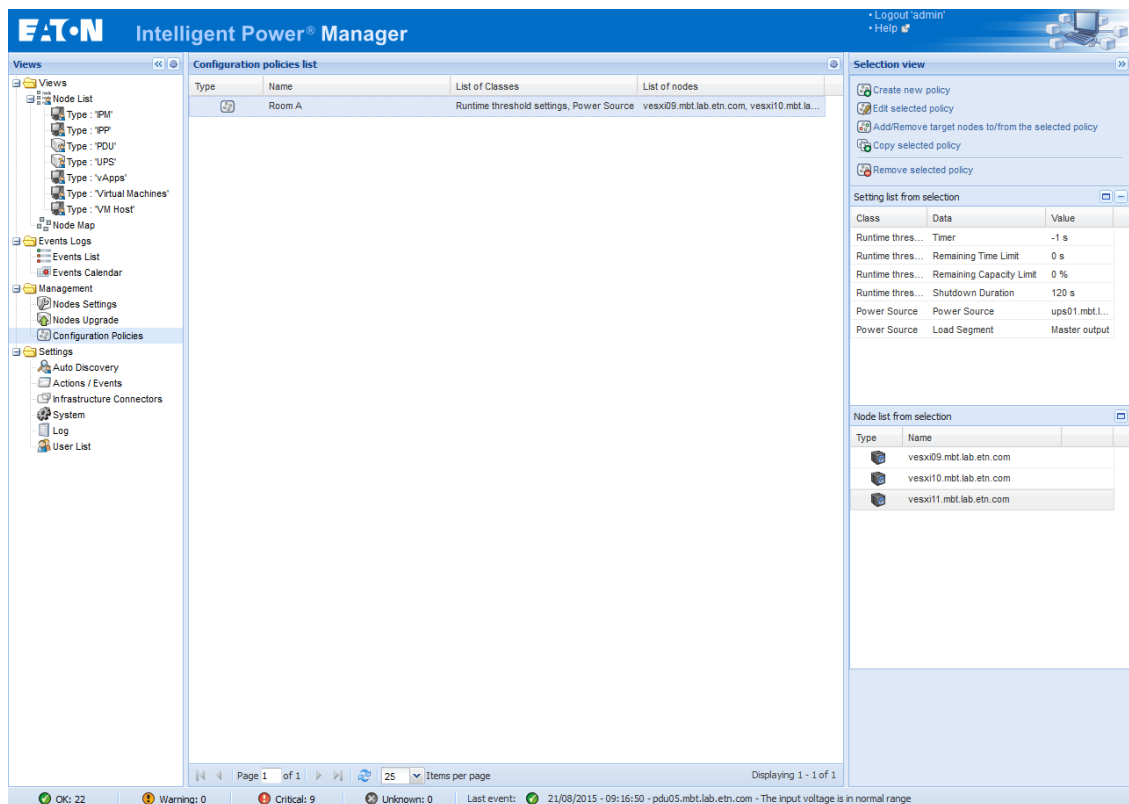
EATON Intelligent Power® Manager

• Logout 'admin'
• Help

Views

Views
Node List
Type : 'IPM'
Type : 'IPP'
Type : 'PDU'
Type : 'UPS'
Type : 'vApps'
Type : 'Virtual Machines'
Type : 'VM Host'
Node Map
Events Logs
Events List
Events Calendar
Management
Nodes Settings
Nodes Upgrade
Configuration Policies
Settings
Auto Discovery
Actions / Events
Infrastructure Connectors
System
Log
User List

Configuration policies list

| Type | Name | List of Classes | List of nodes |
|---|---|---|---|
| | Room A | Runtime threshold settings, Power Source | vesxi09.mbt.lab.etn.com, vesxi10.mbt.la... |

Page 1 of 1 | 25 Items per page | Displaying 1 - 1 of 1

Selection view

Create new policy
Edit selected policy
Add/Remove target nodes to/from the selected policy
Copy selected policy
Remove selected policy

Setting list from selection

| Class | Data | Value |
|---|---|---|
| Runtime thres... | Timer | -1 s |
| Runtime thres... | Remaining Time Limit | 0 s |
| Runtime thres... | Remaining Capacity Limit | 0 % |
| Runtime thres... | Shutdown Duration | 120 s |
| Power Source | Power Source | ups01.mbt.l... |
| Power Source | Load Segment | Master output |

Node list from selection

| Type | Name |
|---|---|
| | vesxi09.mbt.lab.etn.com |
| | vesxi10.mbt.lab.etn.com |
| | vesxi11.mbt.lab.etn.com |

OK: 22 Warning: 0 Critical: 9 Unknown: 0 Last event: 21/08/2015 - 09:16:50 - pdu05.mbt.lab.etn.com - The input voltage is in normal range